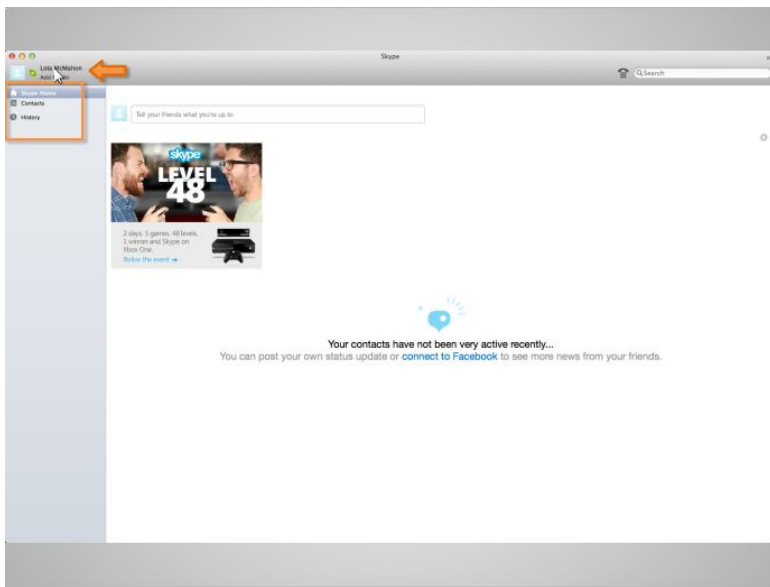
Skype

Lola McMahon
Add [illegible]

Search

Skype Home
Contacts
History

Tell your friends what you're up to

skype
LEVEL
48

2 days. 5 games. 48 levels. 1 winner and Skype on Xbox One.
Relive the event →

Your contacts have not been very active recently...
You can post your own status update or connect to Facebook to see more news from your friends.